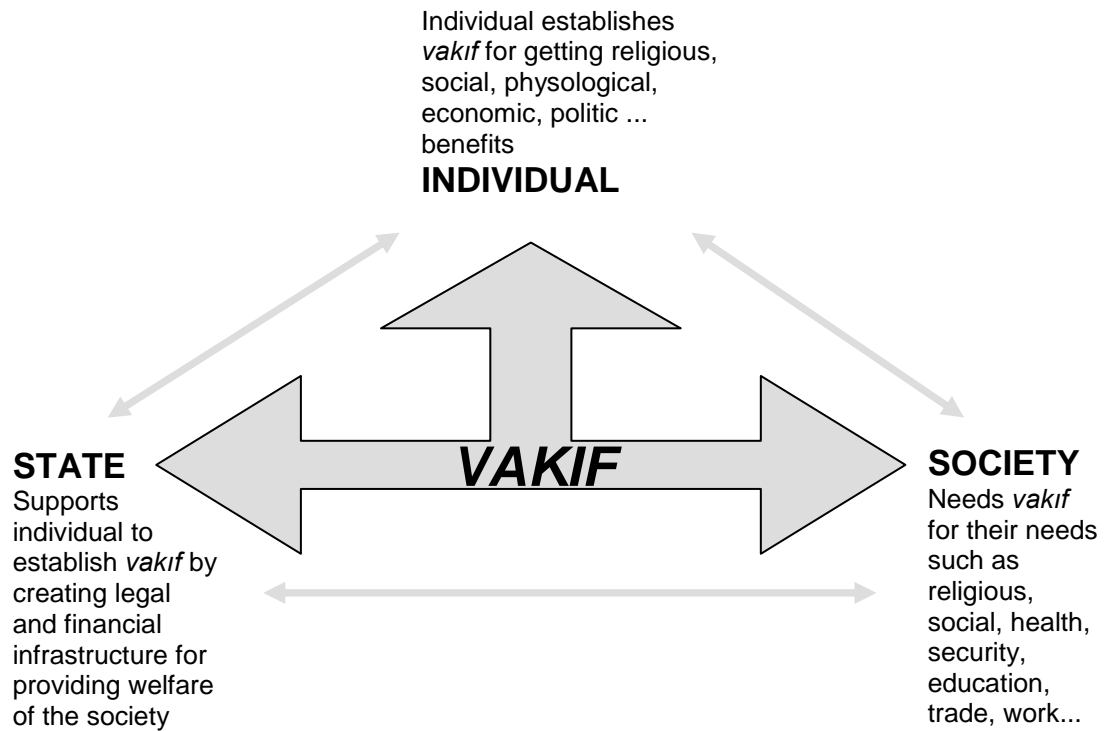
Individual establishes vakıf for getting religious, social, physological, economic, politic ... benefits

INDIVIDUAL

STATE

Supports individual to establish vakıf by creating legal and financial infrastructure for providing welfare of the society

VAKIF

SOCIETY

Needs vakıf for their needs such as religious, social, health, security, education, trade, work...